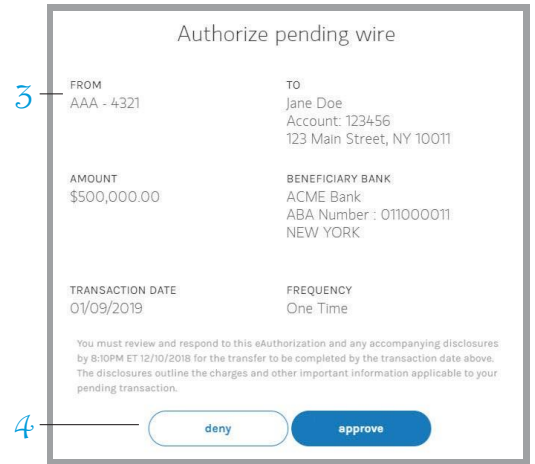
Authorize pending wire

3

FROM
AAA - 4321

TO
Jane Doe
Account: 123456
123 Main Street, NY 10011

AMOUNT
$500,000.00

BENEFICIARY BANK
ACME Bank
ABA Number : 011000011
NEW YORK

TRANSACTION DATE
01/09/2019

FREQUENCY
One Time

You must review and respond to this eAuthorization and any accompanying disclosures by 8:10PM ET 12/10/2018 for the transfer to be completed by the transaction date above. The disclosures outline the charges and other important information applicable to your pending transaction.

4

deny

approve